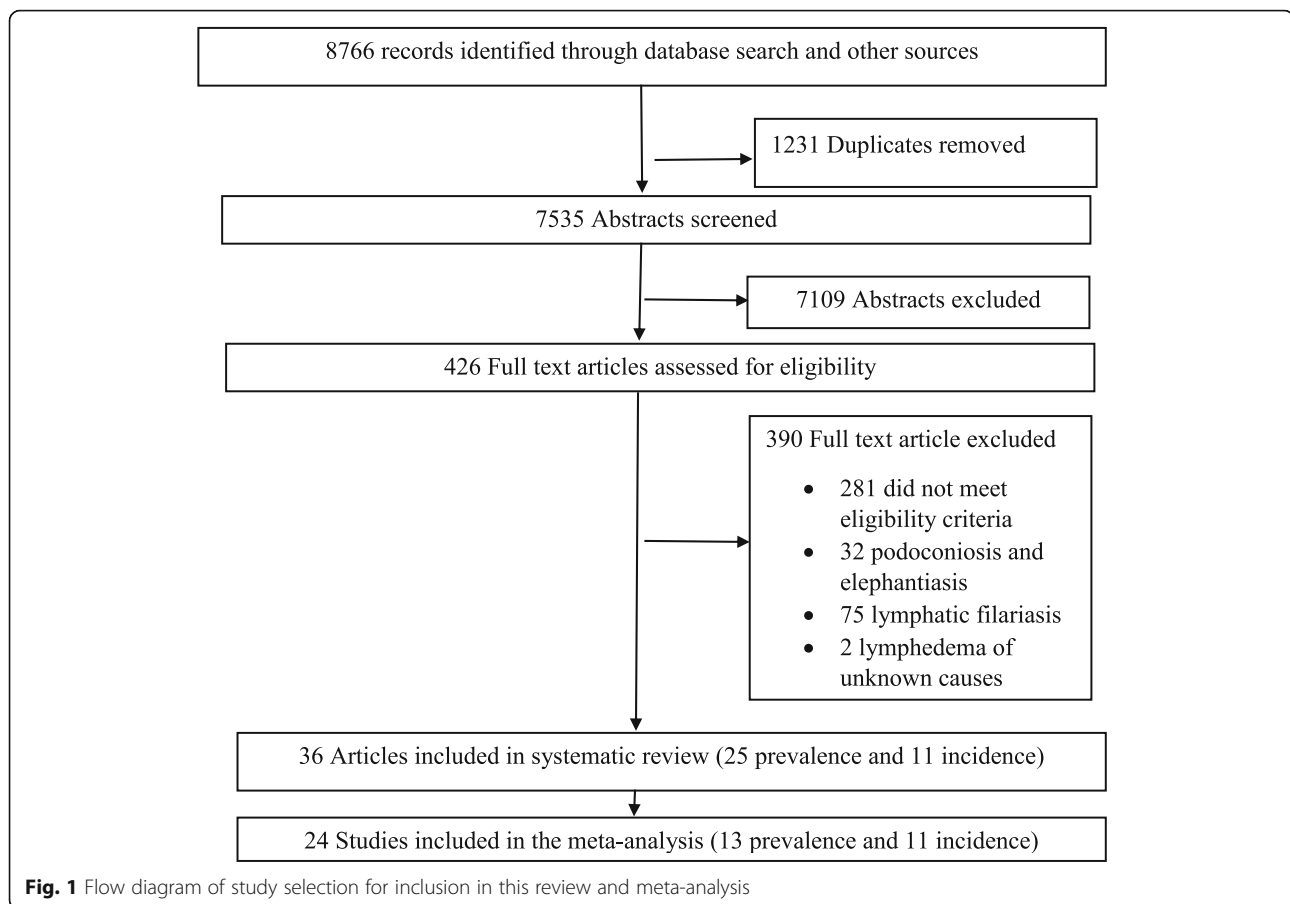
8766 records identified through database search and other sources

1231 Duplicates removed

7535 Abstracts screened

7109 Abstracts excluded

426 Full text articles assessed for eligibility

390 Full text article excluded

- 281 did not meet eligibility criteria
- 32 podoconiosis and elephantiasis
- 75 lymphatic filariasis
- 2 lymphedema of unknown causes

36 Articles included in systematic review (25 prevalence and 11 incidence)

24 Studies included in the meta-analysis (13 prevalence and 11 incidence)

**Fig. 1** Flow diagram of study selection for inclusion in this review and meta-analysis